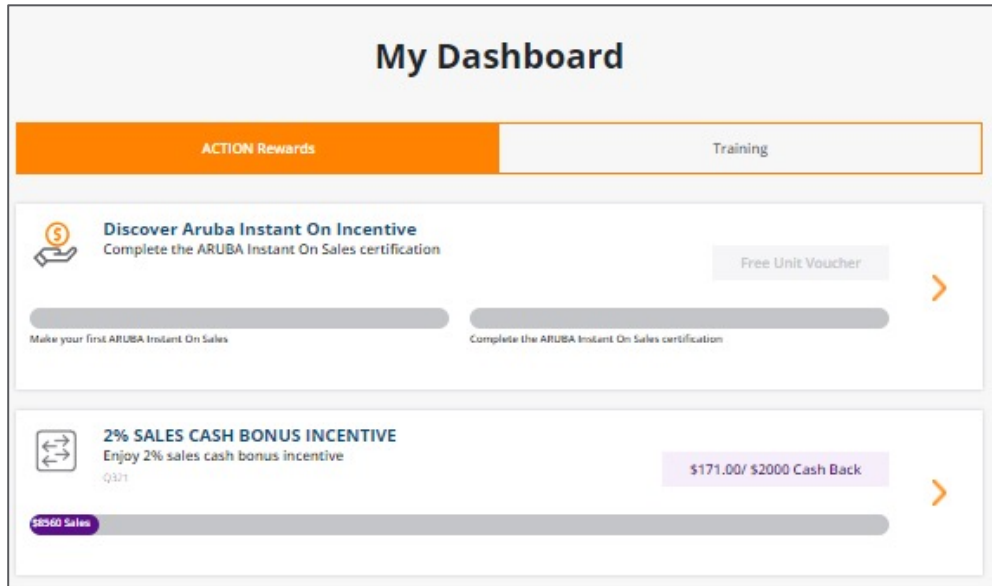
My Dashboard

ACTION Rewards

Training

Discover Aruba Instant On Incentive
Complete the ARUBA Instant On Sales certification

Free Unit Voucher

Make your first ARUBA Instant On Sales

Complete the ARUBA Instant On Sales certification

2% SALES CASH BONUS INCENTIVE
Enjoy 2% sales cash bonus incentive
Q321

$171.00/ $2000 Cash Back

$8560 Sales